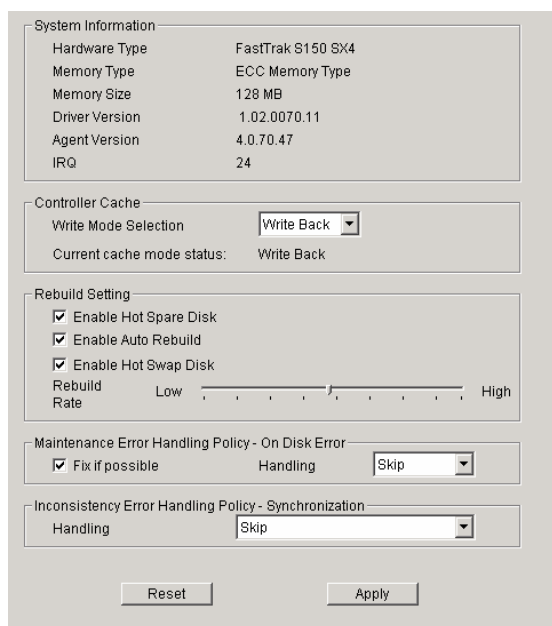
System Information

| | |
|---|---|
| Hardware Type | FastTrak S150 SX4 |
| Memory Type | ECC Memory Type |
| Memory Size | 128 MB |
| Driver Version | 1.02.0070.11 |
| Agent Version | 4.0.70.47 |
| IRQ | 24 |

Controller Cache

Write Mode Selection Write Back

Current cache mode status: Write Back

Rebuild Setting

Enable Hot Spare Disk

Enable Auto Rebuild

Enable Hot Swap Disk

Rebuild Rate Low High

Maintenance Error Handling Policy - On Disk Error

Fix if possible Handling Skip

Inconsistency Error Handling Policy - Synchronization

Handling Skip

Reset Apply